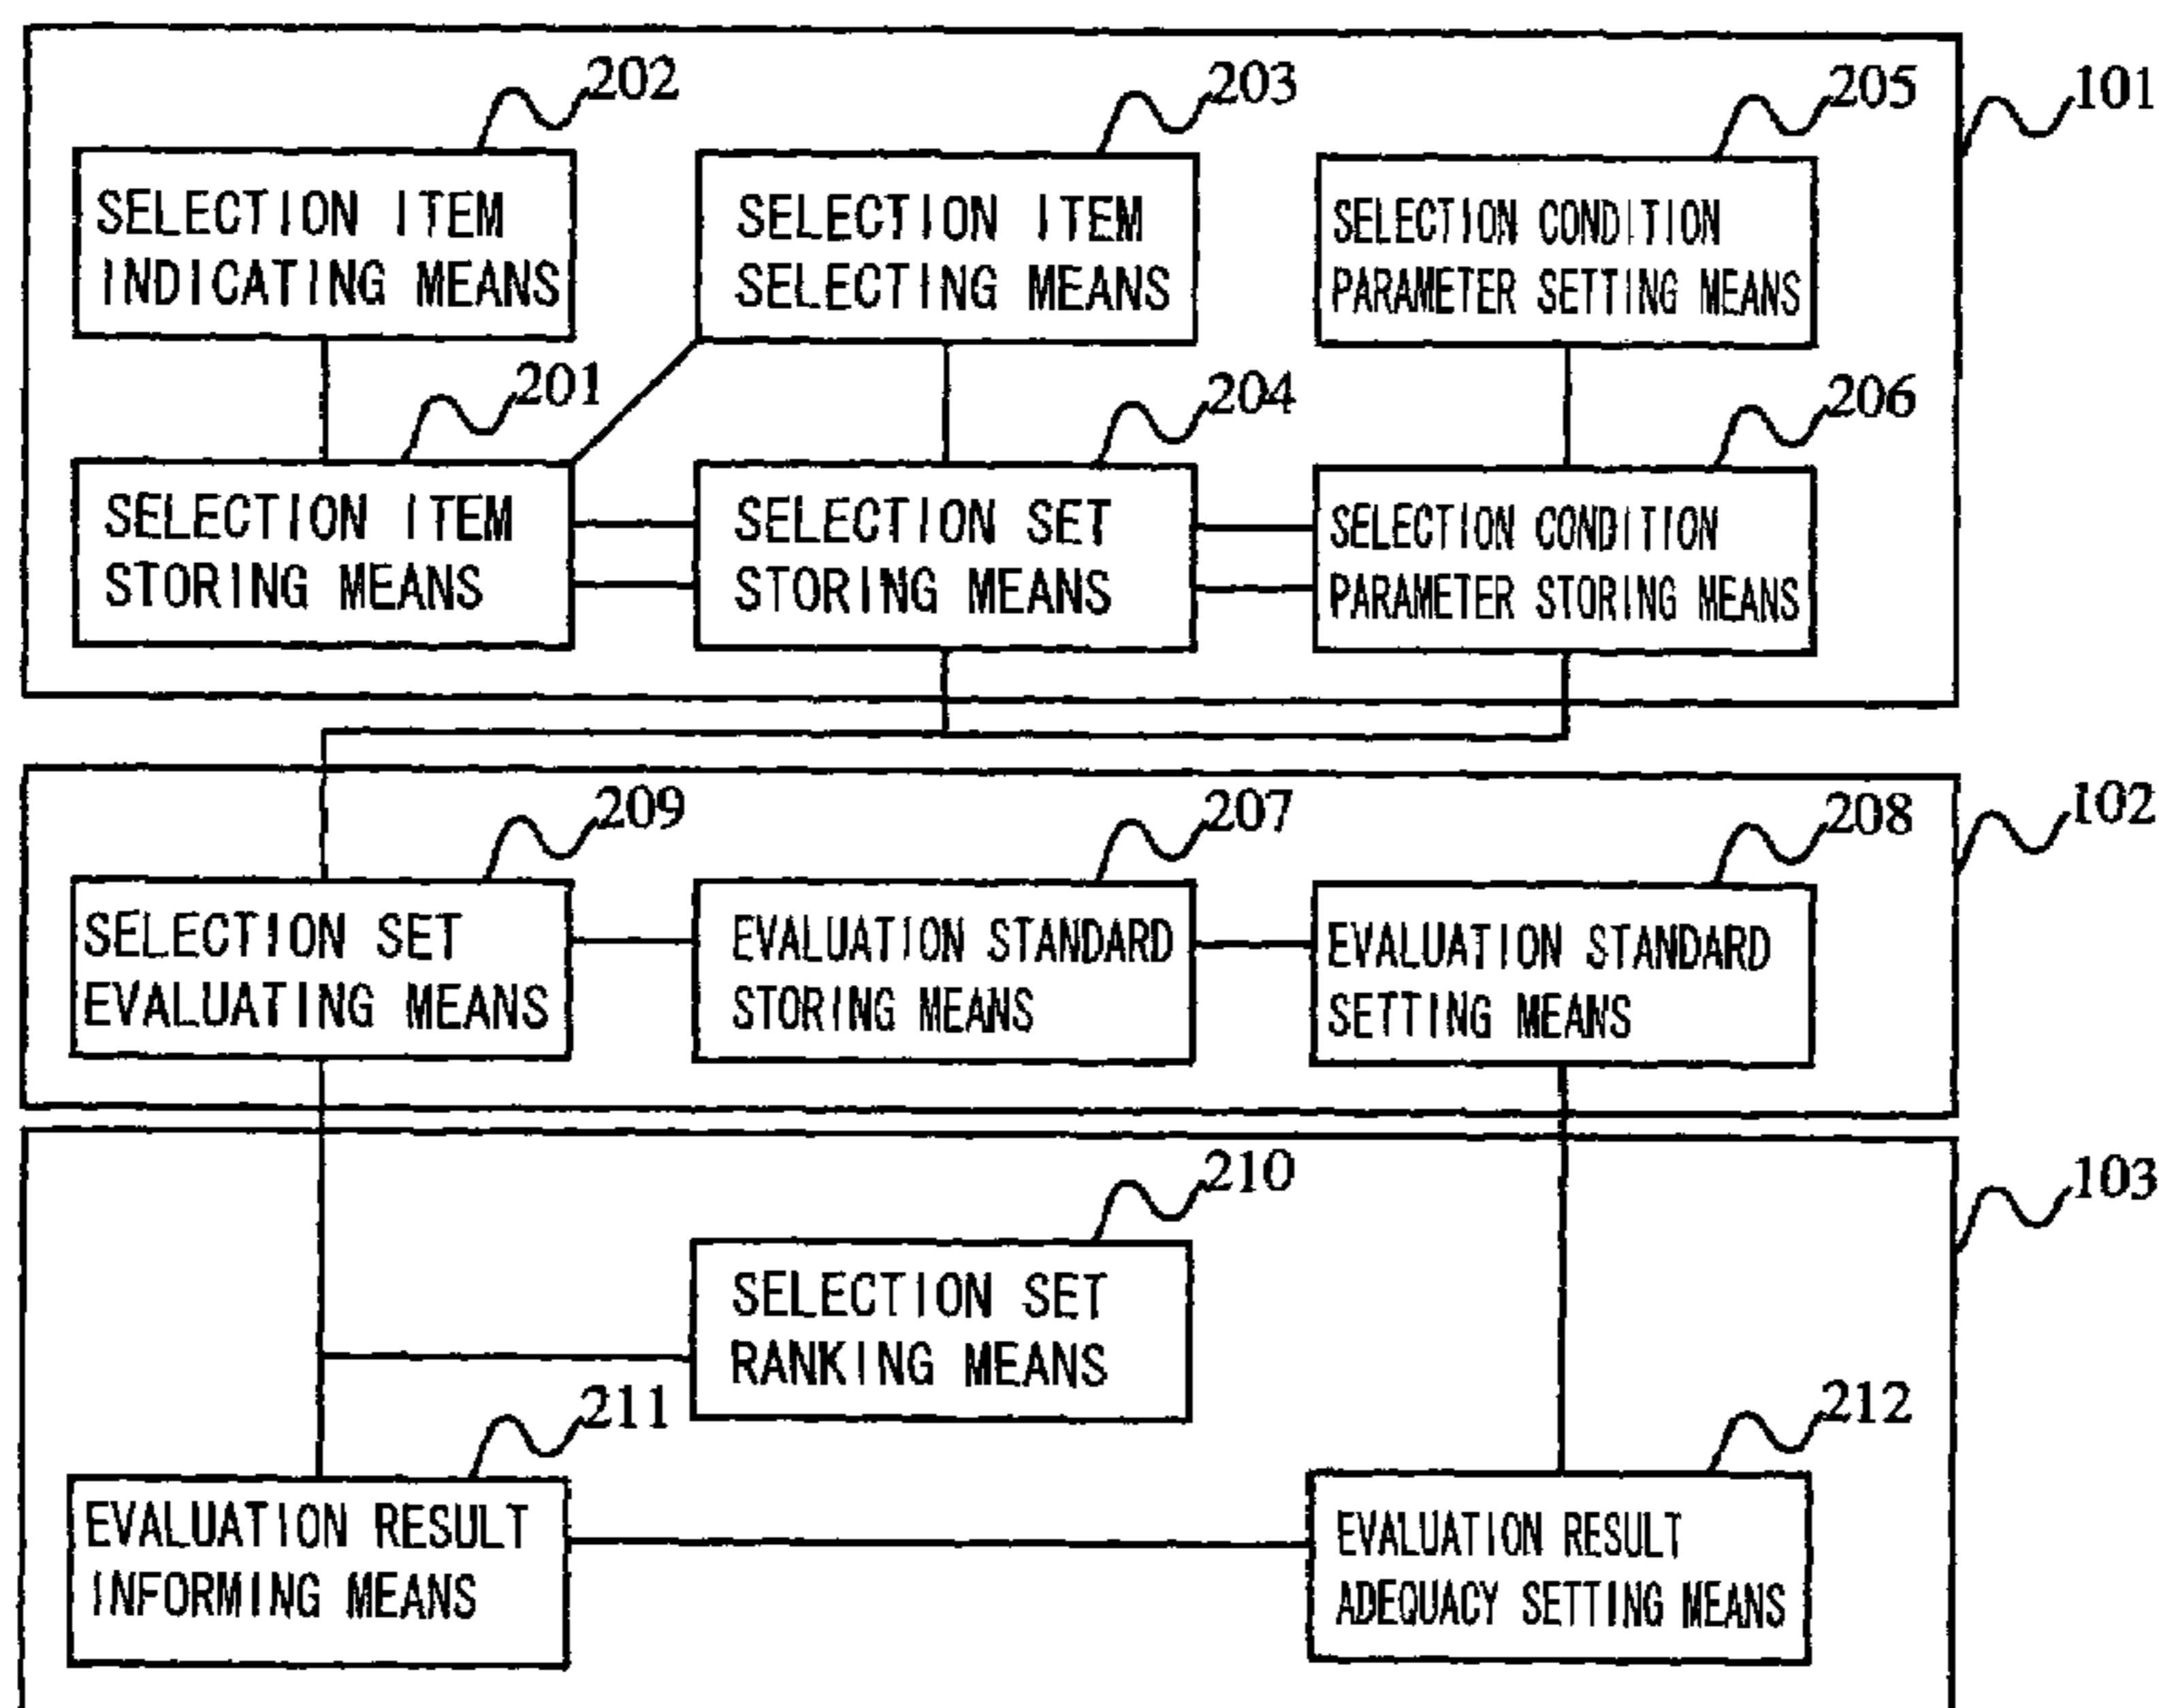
202
SELECTION ITEM INDICATING MEANS

203
SELECTION ITEM SELECTING MEANS

205
SELECTION CONDITION PARAMETER SETTING MEANS

101

201
SELECTION ITEM STORING MEANS

204
SELECTION SET STORING MEANS

206
SELECTION CONDITION PARAMETER STORING MEANS

209
SELECTION SET EVALUATING MEANS

207
EVALUATION STANDARD STORING MEANS

208
EVALUATION STANDARD SETTING MEANS

102

210
SELECTION SET RANKING MEANS

103

211
EVALUATION RESULT INFORMING MEANS

212
EVALUATION RESULT ADEQUACY SETTING MEANS